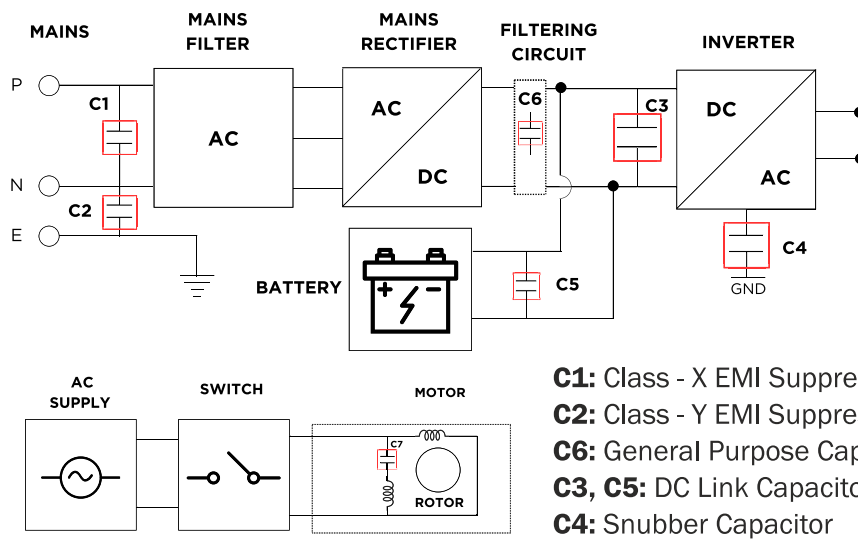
MAINS

MAINS FILTER

MAINS RECTIFIER

FILTERING CIRCUIT

INVERTER

P

N

E

C1

C2

AC

AC

DC

C6

C3

DC

AC

C4

GND

BATTERY

+ −

C5

AC SUPPLY

SWITCH

MOTOR

C7

ROTOR

**C1:** Class - X EMI Suppre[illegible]

**C2:** Class - Y EMI Suppre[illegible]

**C6:** General Purpose Cap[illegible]

**C3, C5:** DC Link Capacito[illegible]

**C4:** Snubber Capacitor